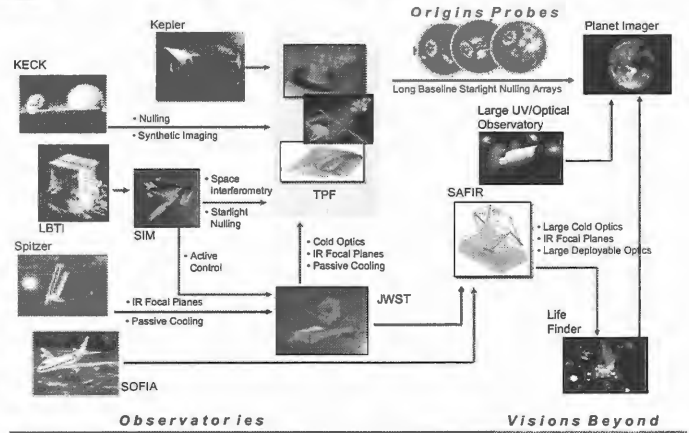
Origins Probes

Kepler

Planet Imager

KECK

Long Baseline Starlight Nulling Arrays

• Nulling

• Synthetic Imaging

Large UV/Optical Observatory

LBTI

SIM

• Space interferometry

• Starlight Nulling

TPF

SAFIR

• Large Cold Optics

• IR Focal Planes

• Large Deployable Optics

Spitzer

• Active Control

• Cold Optics

• IR Focal Planes

• Passive Cooling

• IR Focal Planes

• Passive Cooling

JWST

Life Finder

SOFIA

Observator ies

Visions Beyond